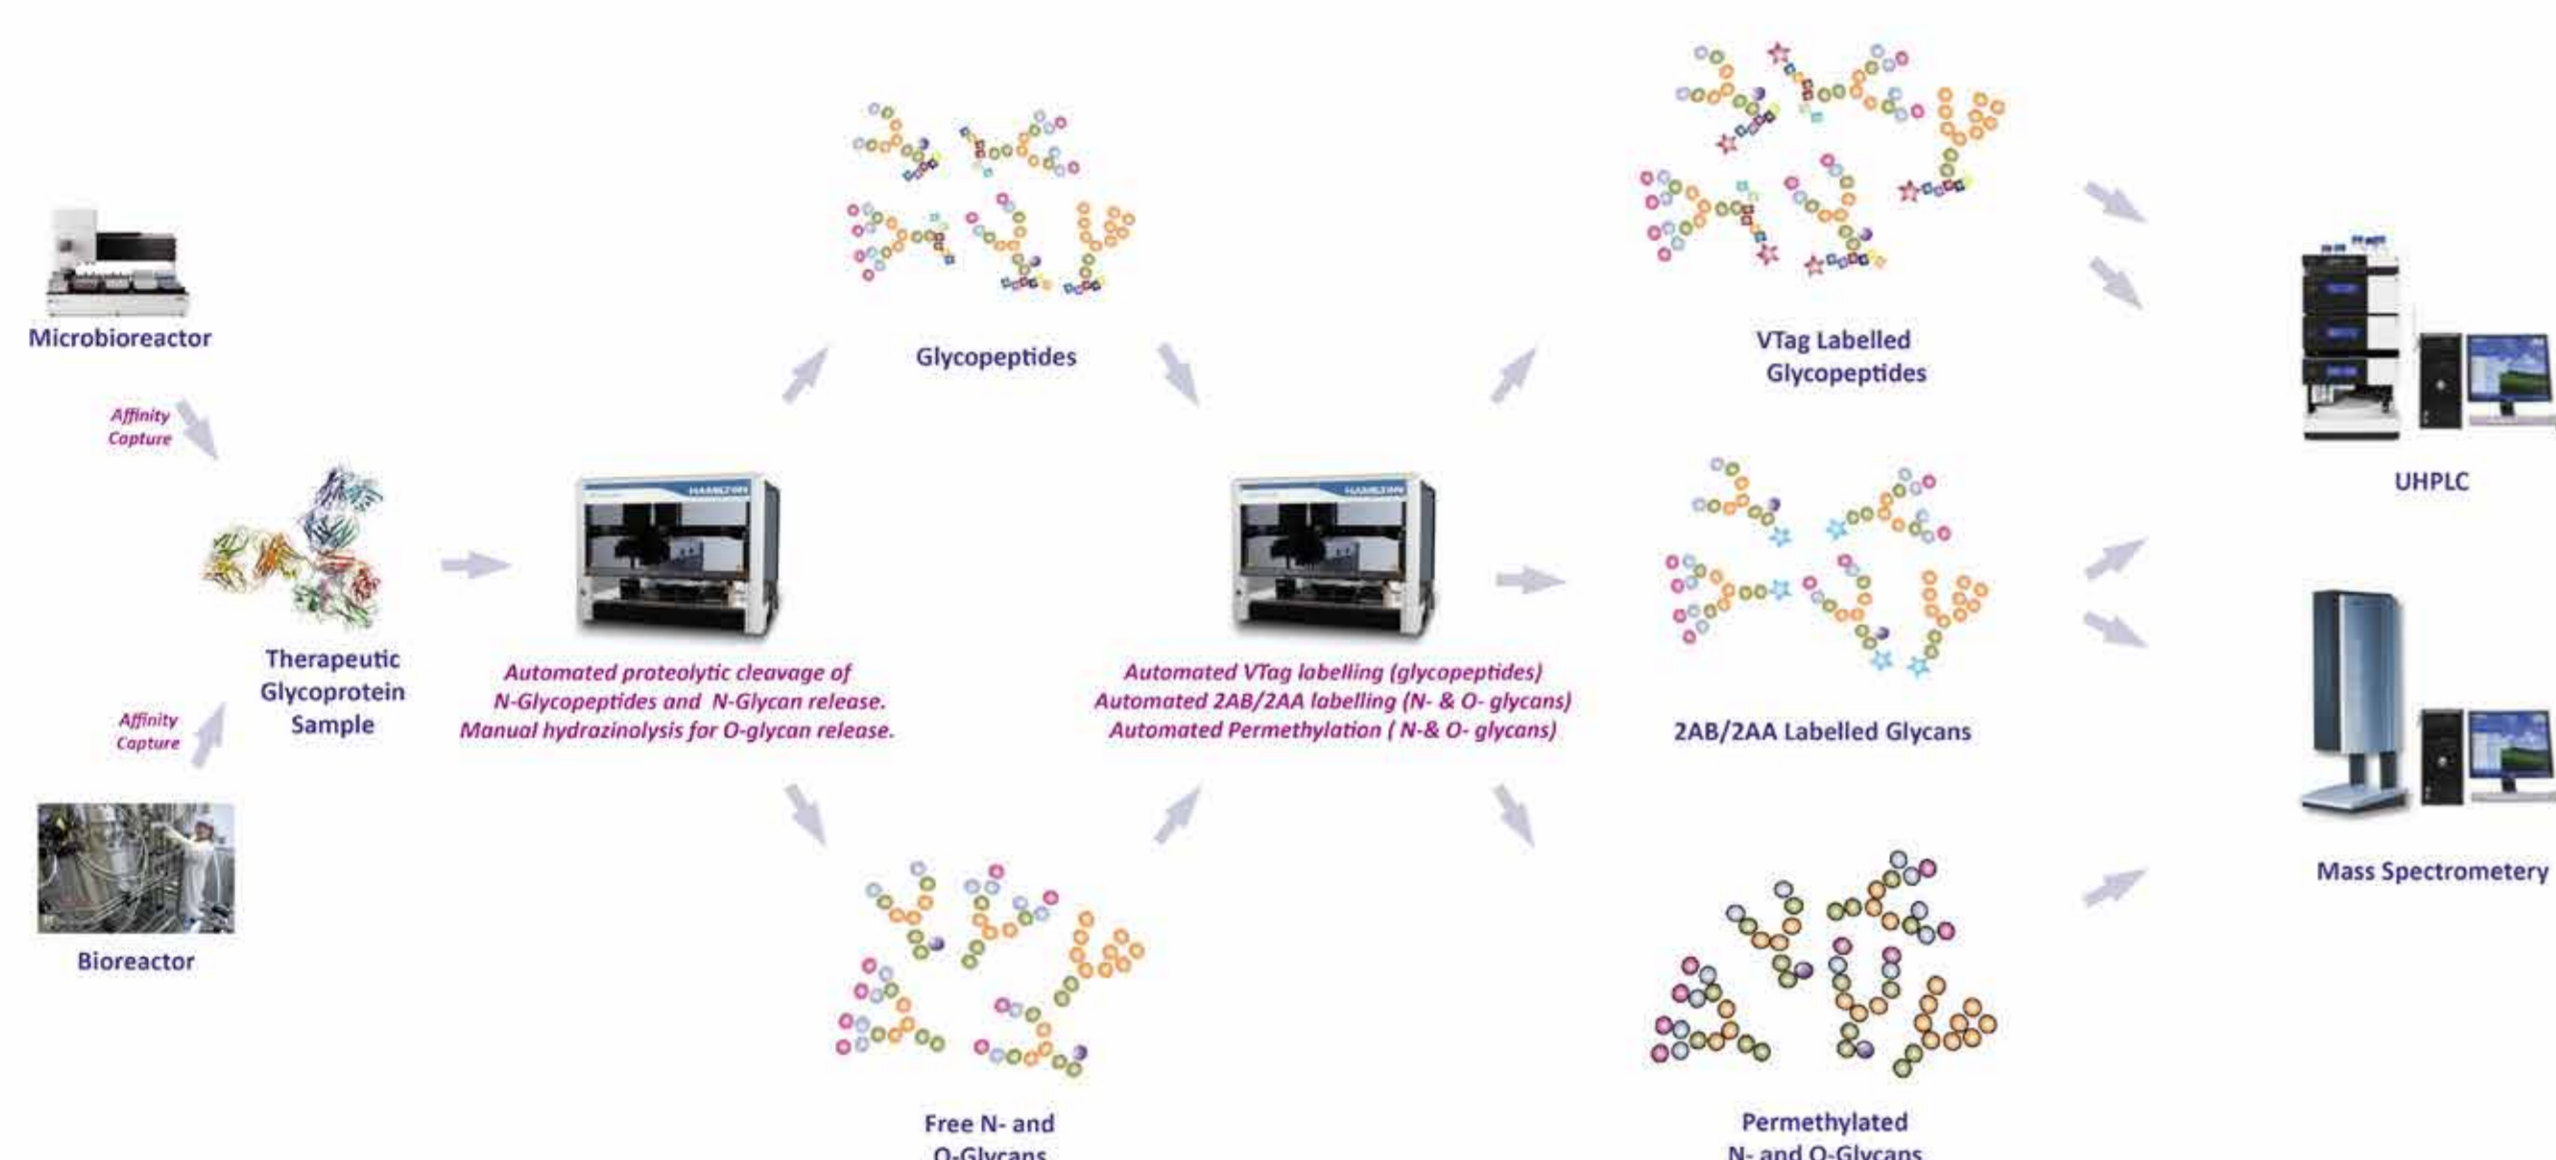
Microbioreactor

Affinity Capture

Therapeutic Glycoprotein Sample

Affinity Capture

Bioreactor

Automated proteolytic cleavage of N-Glycopeptides and N-Glycan release. Manual hydrazinolysis for O-glycan release.

Glycopeptides

Free N- and O-Glycans

Automated VTag labelling (glycopeptides)
Automated 2AB/2AA labelling (N- & O- glycans)
Automated Permethylation ( N-& O- glycans)

VTag Labelled Glycopeptides

2AB/2AA Labelled Glycans

Permethylated N- and O-Glycans

UHPLC

Mass Spectrometery